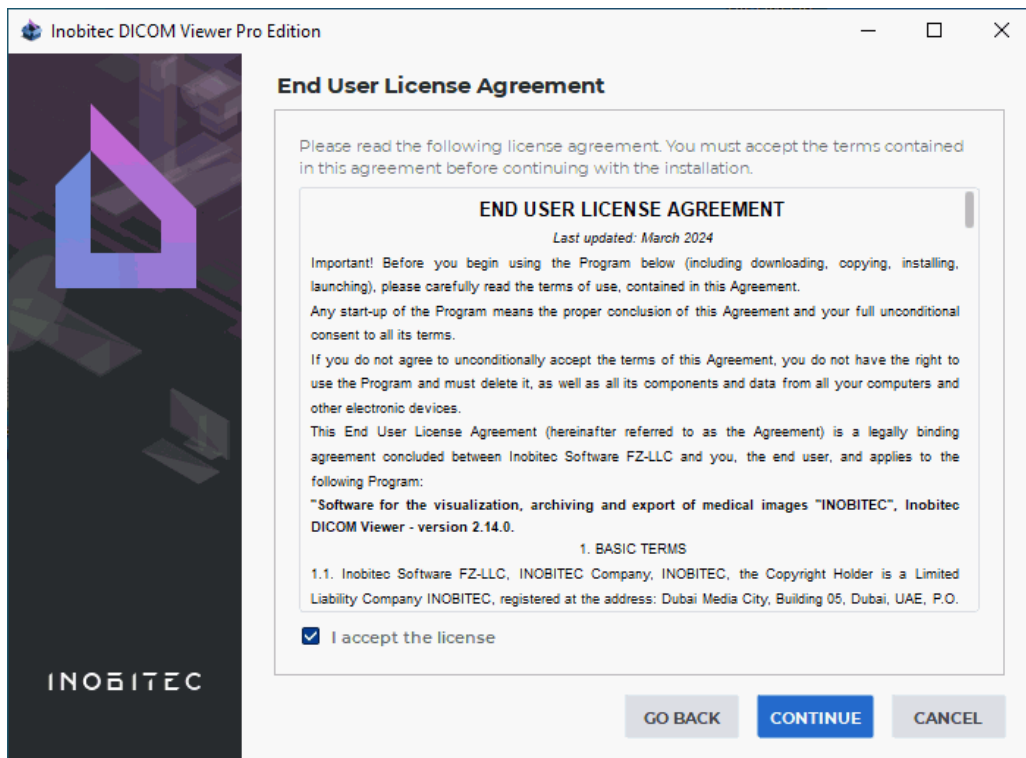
Inobitec DICOM Viewer Pro Edition

End User License Agreement

Please read the following license agreement. You must accept the terms contained in this agreement before continuing with the installation.

END USER LICENSE AGREEMENT

Last updated: March 2024

Important! Before you begin using the Program below (including downloading, copying, installing, launching), please carefully read the terms of use, contained in this Agreement.

Any start-up of the Program means the proper conclusion of this Agreement and your full unconditional consent to all its terms.

If you do not agree to unconditionally accept the terms of this Agreement, you do not have the right to use the Program and must delete it, as well as all its components and data from all your computers and other electronic devices.

This End User License Agreement (hereinafter referred to as the Agreement) is a legally binding agreement concluded between Inobitec Software FZ-LLC and you, the end user, and applies to the following Program:

"Software for the visualization, archiving and export of medical images "INOBITEC", Inobitec DICOM Viewer - version 2.14.0.

1. BASIC TERMS

1.1. Inobitec Software FZ-LLC, INOBITEC Company, INOBITEC, the Copyright Holder is a Limited Liability Company INOBITEC, registered at the address: Dubai Media City, Building 05, Dubai, UAE, P.O.

I accept the license

INOBITEC

GO BACK

CONTINUE

CANCEL